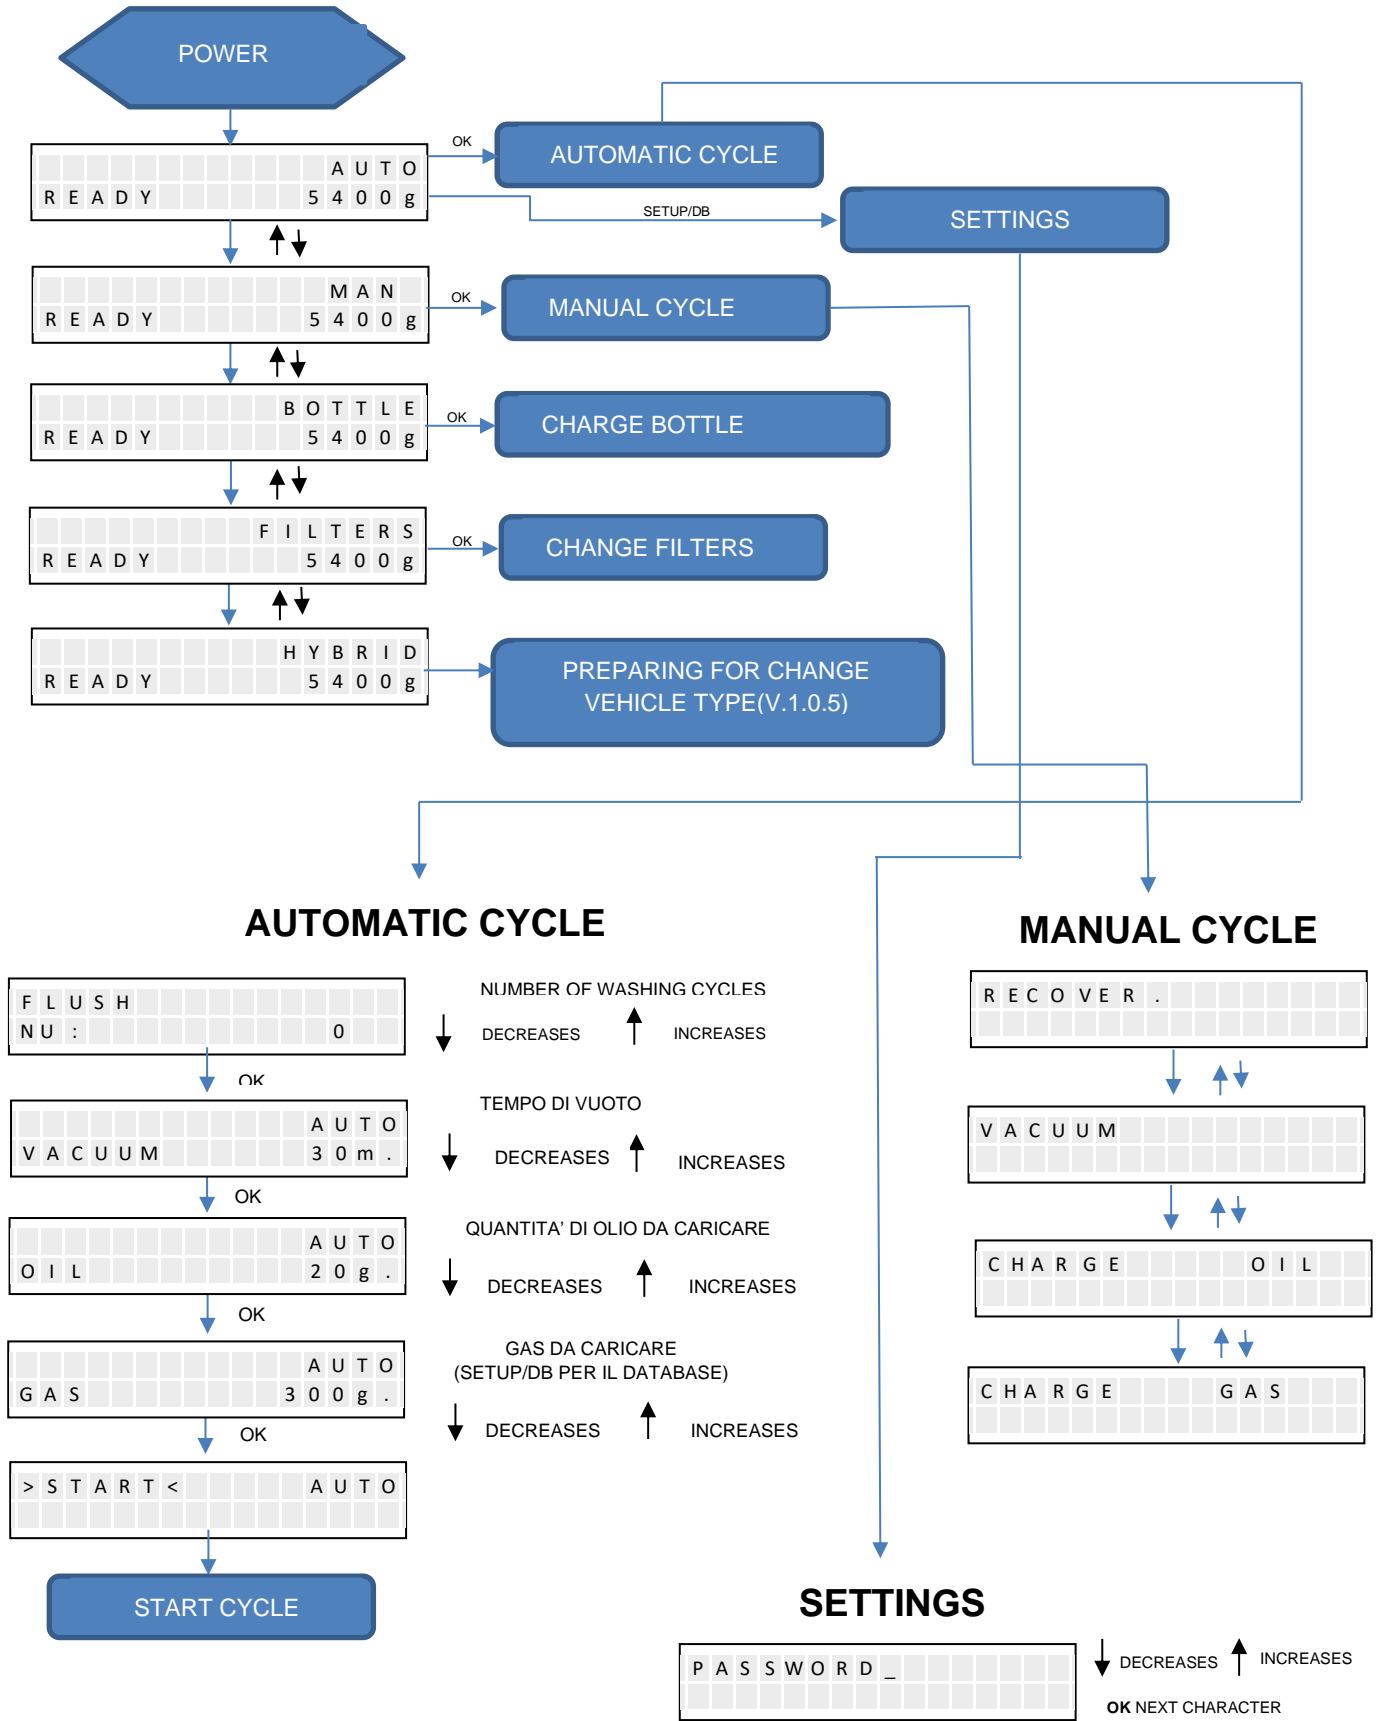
POWER

AUTO
READY 5400g

OK
AUTOMATIC CYCLE

SETUP/DB
SETTINGS

MAN
READY 5400g

OK
MANUAL CYCLE

BOTTLE
READY 5400g

OK
CHARGE BOTTLE

FILTERS
READY 5400g

OK
CHANGE FILTERS

HYBRID
READY 5400g

PREPARING FOR CHANGE VEHICLE TYPE(V.1.0.5)

AUTOMATIC CYCLE

FLUSH
NU: 0

NUMBER OF WASHING CYCLES
DECREASES INCREASES

OK

AUTO
VACUUM 30m.

TEMPO DI VUOTO
DECREASES INCREASES

OK

AUTO
OIL 20g.

QUANTITA' DI OLIO DA CARICARE
DECREASES INCREASES

OK

AUTO
GAS 300g.

GAS DA CARICARE
(SETUP/DB PER IL DATABASE)
DECREASES INCREASES

OK

>START< AUTO

START CYCLE

MANUAL CYCLE

RECOVER.

VACUUM

CHARGE OIL

CHARGE GAS

SETTINGS

PASSWORD_

DECREASES INCREASES
OK NEXT CHARACTER